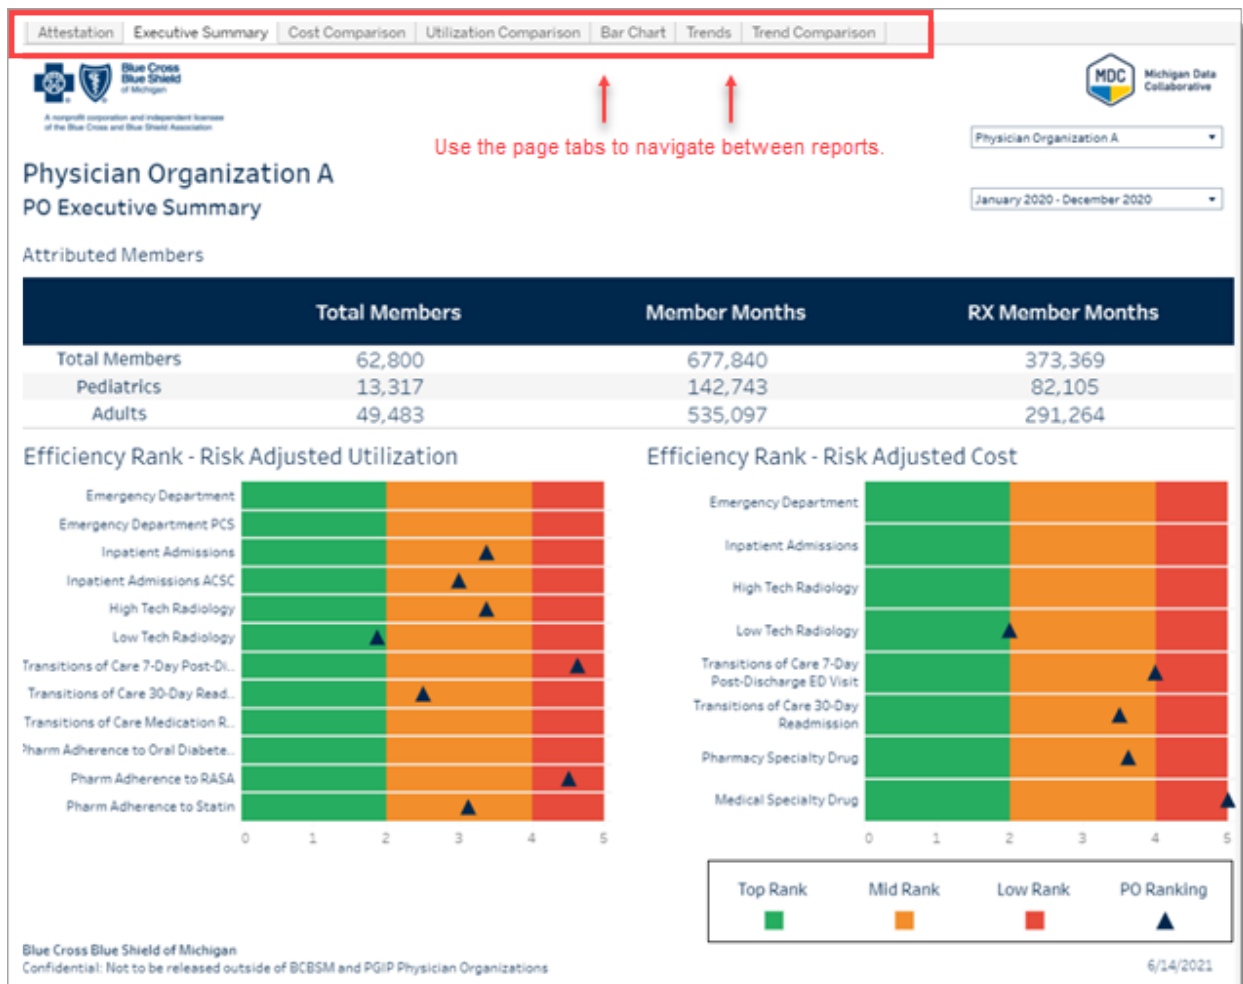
Attestation | Executive Summary | Cost Comparison | Utilization Comparison | Bar Chart | Trends | Trend Comparison

Blue Cross Blue Shield of Michigan
A nonprofit corporation and independent licensee of the Blue Cross and Blue Shield Association

Use the page tabs to navigate between reports.

MDC Michigan Data Collaborative

Physician Organization A

January 2020 - December 2020

Physician Organization A
PO Executive Summary

Attributed Members

| | Total Members | Member Months | RX Member Months |
|---|---|---|---|
| Total Members | 62,800 | 677,840 | 373,369 |
| Pediatrics | 13,317 | 142,743 | 82,105 |
| Adults | 49,483 | 535,097 | 291,264 |

Efficiency Rank - Risk Adjusted Utilization

Emergency Department
Emergency Department PCS
Inpatient Admissions
Inpatient Admissions ACSC
High Tech Radiology
Low Tech Radiology
Transitions of Care 7-Day Post-Di..
Transitions of Care 30-Day Read..
Transitions of Care Medication R..
Pharm Adherence to Oral Diabete..
Pharm Adherence to RASA
Pharm Adherence to Statin

0 1 2 3 4 5

Efficiency Rank - Risk Adjusted Cost

Emergency Department
Inpatient Admissions
High Tech Radiology
Low Tech Radiology
Transitions of Care 7-Day Post-Discharge ED Visit
Transitions of Care 30-Day Readmission
Pharmacy Specialty Drug
Medical Specialty Drug

0 1 2 3 4 5

Top Rank | Mid Rank | Low Rank | PO Ranking

Blue Cross Blue Shield of Michigan
Confidential: Not to be released outside of BCBSM and PGIP Physician Organizations

6/14/2021